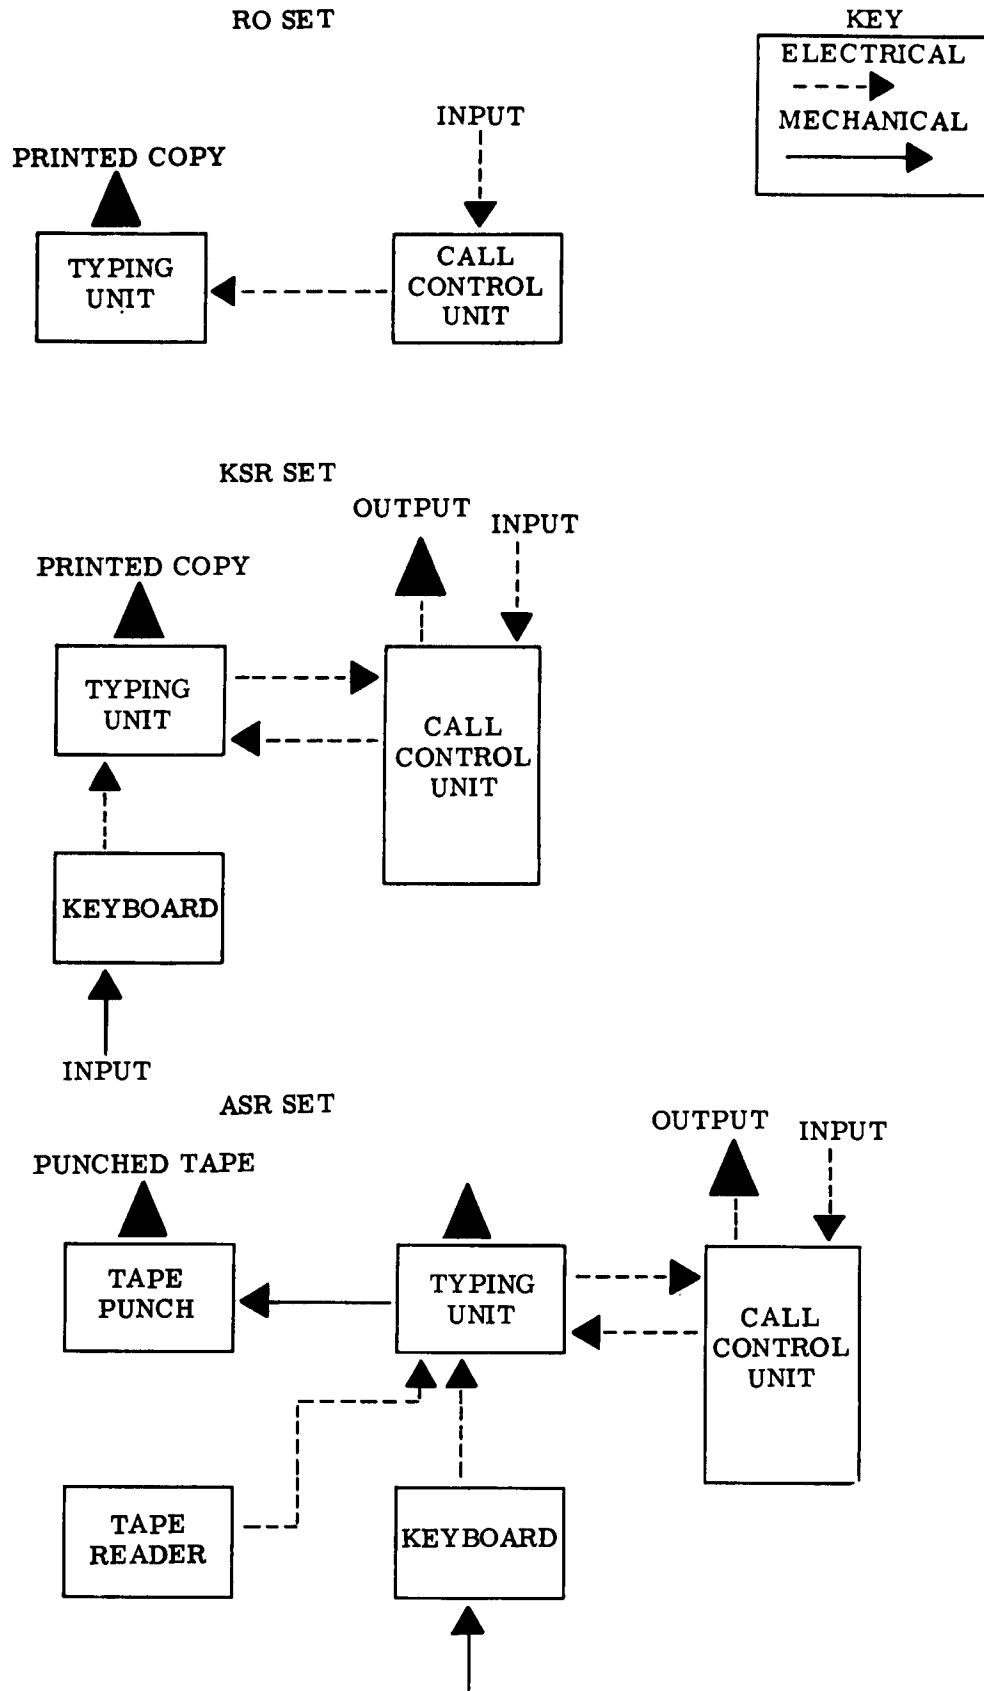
RO SET

KEY
ELECTRICAL
MECHANICAL

INPUT

PRINTED COPY

TYPING UNIT

CALL CONTROL UNIT

KSR SET

OUTPUT

INPUT

PRINTED COPY

TYPING UNIT

CALL CONTROL UNIT

KEYBOARD

INPUT

ASR SET

OUTPUT

INPUT

PUNCHED TAPE

TAPE PUNCH

TYPING UNIT

CALL CONTROL UNIT

TAPE READER

KEYBOARD